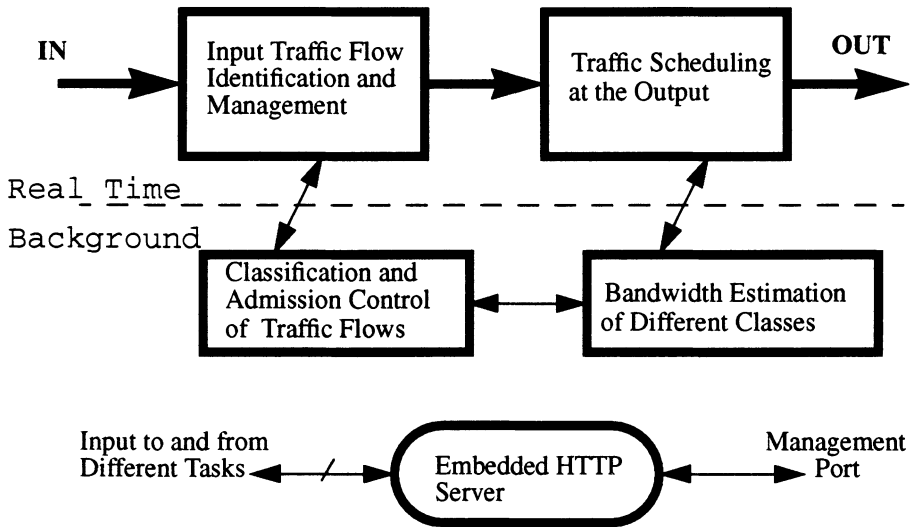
IN

Input Traffic Flow Identification and Management

Traffic Scheduling at the Output

OUT

Real Time

Background

Classification and Admission Control of Traffic Flows

Bandwidth Estimation of Different Classes

Input to and from Different Tasks

Embedded HTTP Server

Management Port